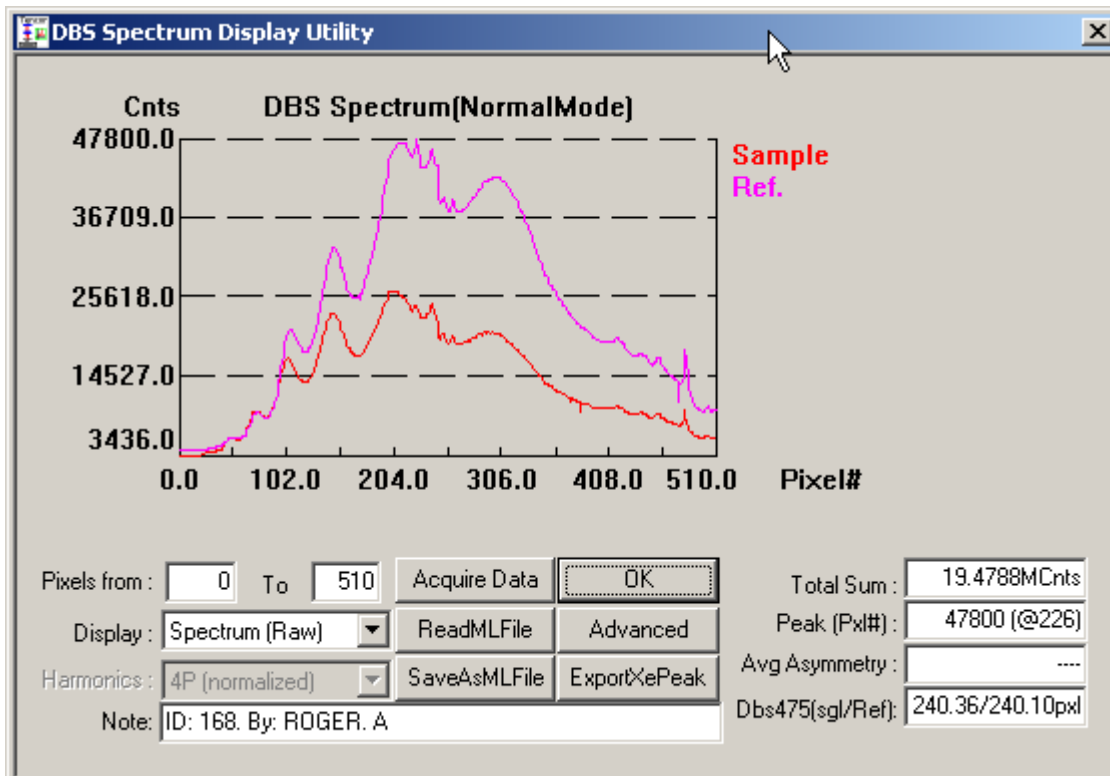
DBS Spectrum Display Utility

Cnts DBS Spectrum(NormalMode)

47800.0
36709.0
25618.0
14527.0
3436.0

Sample
Ref.

0.0 102.0 204.0 306.0 408.0 510.0 Pixel#

Pixels from : 0 To 510
Acquire Data
OK
Display : Spectrum (Raw)
ReadMLFile
Advanced
Harmonics : 4P (normalized)
SaveAsMLFile
ExportXePeak
Note: ID: 168. By: ROGER. A

Total Sum : 19.4788MCnts
Peak (Pxl#) : 47800 (@226)
Avg Asymmetry : ----
Dbs475(sgl/Ref): 240.36/240.10pxl